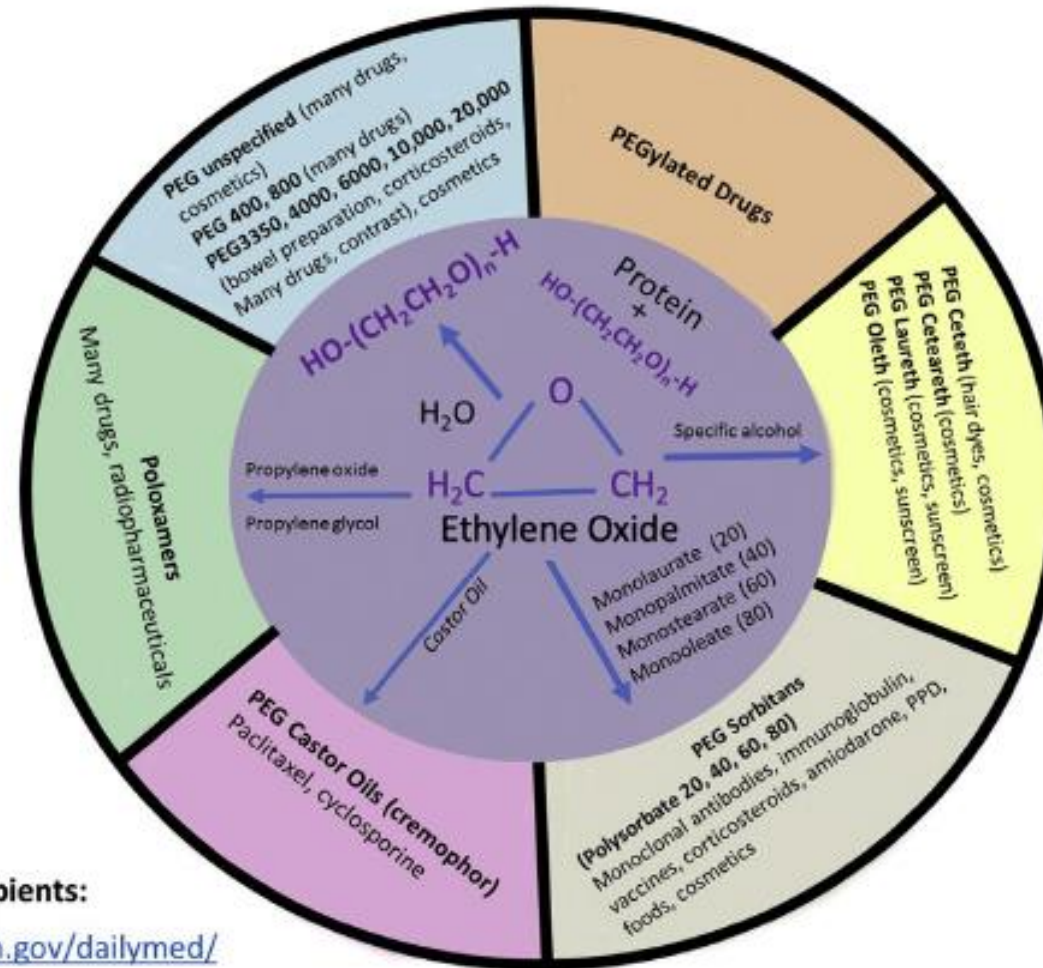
PEG unspecified (many drugs, cosmetics)
PEG 400, 800 (many drugs)
PEG3350, 4000, 6000, 10,000, 20,000 (bowel preparation, corticosteroids, Many drugs, contrast), cosmetics

PEGylated Drugs

PEG Ceteth (hair dyes, cosmetics)
PEG Ceteareth (cosmetics)
PEG Laureth (cosmetics, sunscreen)
PEG Oleth (cosmetics, sunscreen)

PEG Sorbitans
(Polysorbate 20, 40, 60, 80)
Monoclonal antibodies, immunoglobulin, vaccines, corticosteroids, amiodarone, PPD, foods, cosmetics

PEG Castor Oils (cremophor)
Paclitaxel, cyclosporine

Poloxamers
Many drugs, radiopharmaceuticals

$HO-(CH_2CH_2O)_n-H$

Protein + $HO-(CH_2CH_2O)_n-H$

$H_2O$

O

$H_2C$

$CH_2$

Ethylene Oxide

Specific alcohol

Propylene oxide

Propylene glycol

Castor Oil

Monolaurate (20)
Monopalmitate (40)
Monostearate (60)
Monooleate (80)

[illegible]pients:

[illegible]h.gov/dailymed/